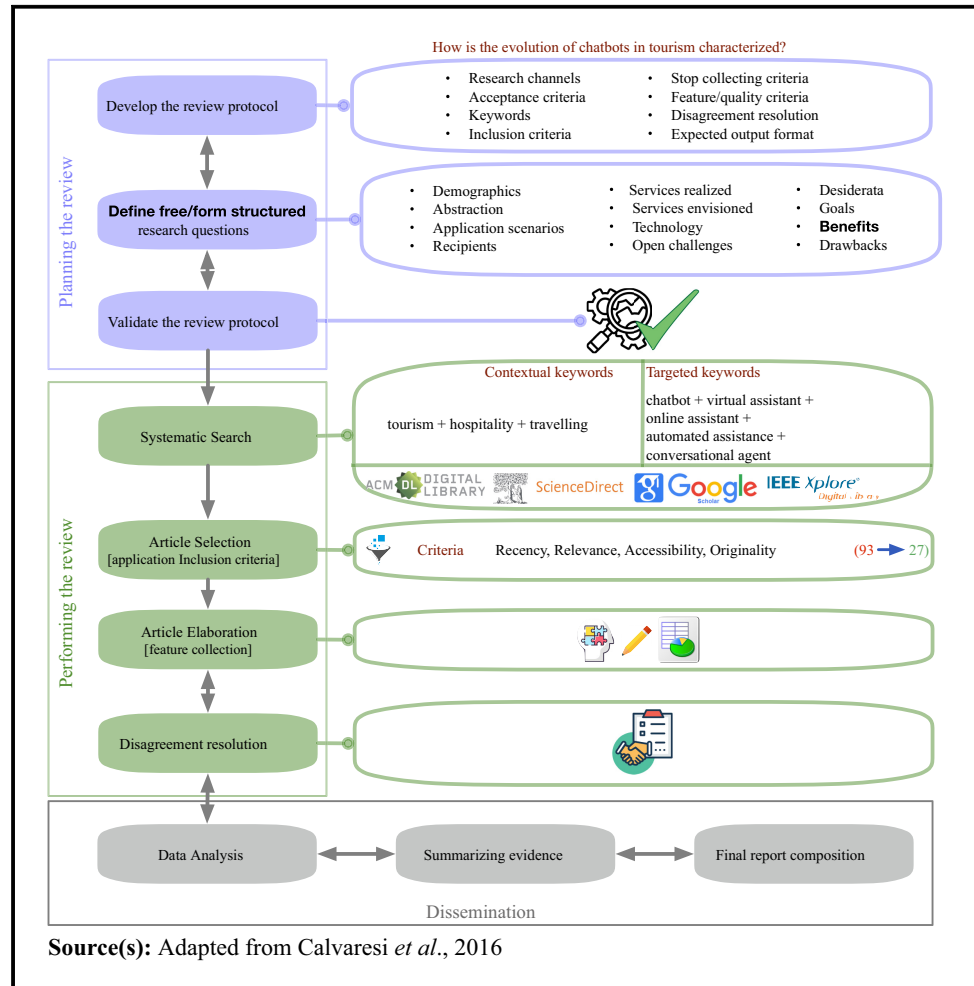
How is the evolution of chatbots in tourism characterized?

Planning the review

Develop the review protocol

- Research channels
- Acceptance criteria
- Keywords
- Inclusion criteria
- Stop collecting criteria
- Feature/quality criteria
- Disagreement resolution
- Expected output format

Define free/form structured research questions

- Demographics
- Abstraction
- Application scenarios
- Recipients
- Services realized
- Services envisioned
- Technology
- Open challenges
- Desiderata
- Goals
- Benefits
- Drawbacks

Validate the review protocol

Performing the review

Systematic Search

Contextual keywords

tourism + hospitality + travelling

Targeted keywords

chatbot + virtual assistant + online assistant + automated assistance + conversational agent

ACM DL DIGITAL LIBRARY ScienceDirect Google Scholar IEEE Xplore Digital Library

Article Selection [application Inclusion criteria]

Criteria Recency, Relevance, Accessibility, Originality (93 27)

Article Elaboration [feature collection]

Disagreement resolution

Data Analysis

Summarizing evidence

Final report composition

Dissemination

Source(s): Adapted from Calvaresi et al., 2016